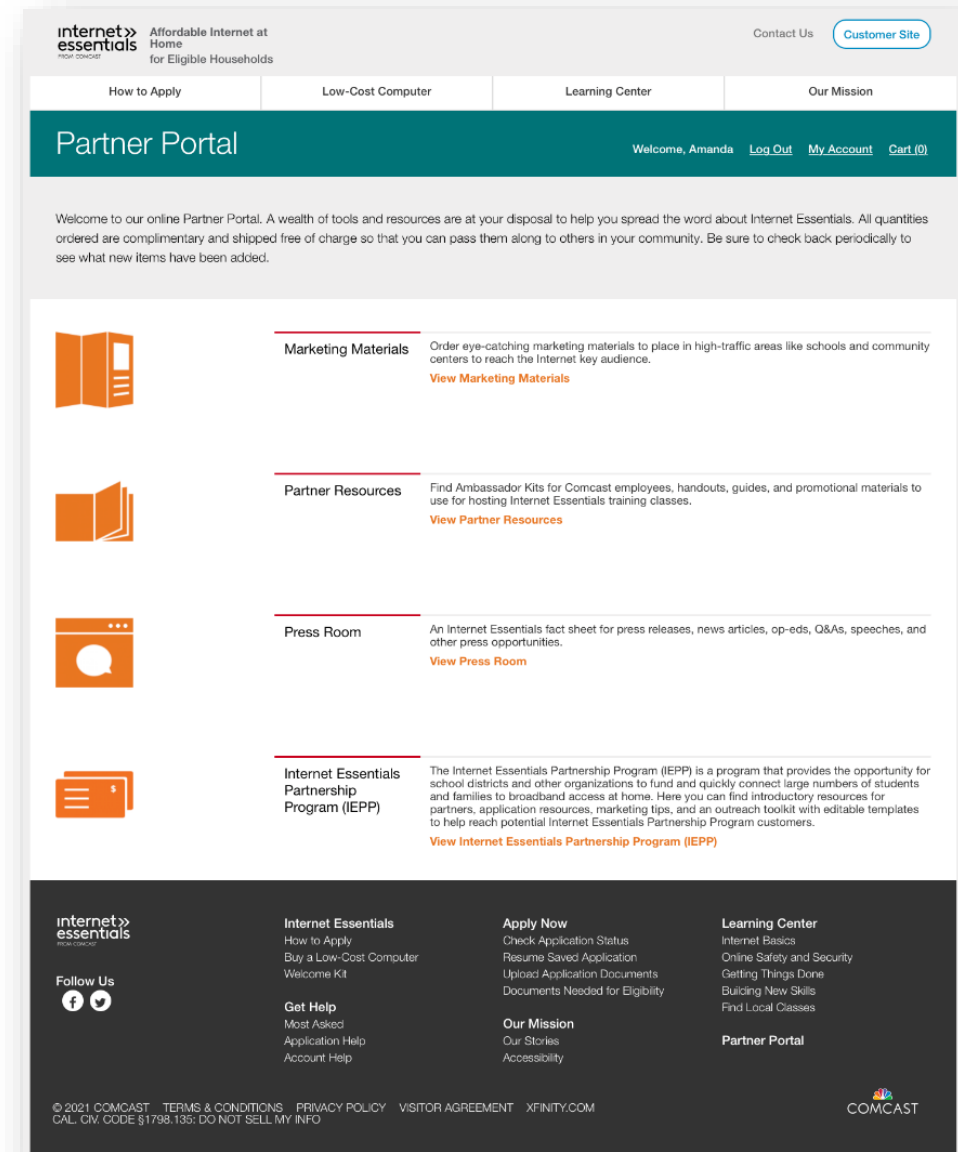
internet»
essentials
FROM COMCAST

Affordable Internet at Home
for Eligible Households

Contact Us
Customer Site

How to Apply
Low-Cost Computer
Learning Center
Our Mission

Partner Portal

Welcome, Amanda
Log Out
My Account
Cart (0)

Welcome to our online Partner Portal. A wealth of tools and resources are at your disposal to help you spread the word about Internet Essentials. All quantities ordered are complimentary and shipped free of charge so that you can pass them along to others in your community. Be sure to check back periodically to see what new items have been added.

Marketing Materials

Order eye-catching marketing materials to place in high-traffic areas like schools and community centers to reach the Internet key audience.

View Marketing Materials

Partner Resources

Find Ambassador Kits for Comcast employees, handouts, guides, and promotional materials to use for hosting Internet Essentials training classes.

View Partner Resources

Press Room

An Internet Essentials fact sheet for press releases, news articles, op-eds, Q&As, speeches, and other press opportunities.

View Press Room

Internet Essentials Partnership Program (IEPP)

The Internet Essentials Partnership Program (IEPP) is a program that provides the opportunity for school districts and other organizations to fund and quickly connect large numbers of students and families to broadband access at home. Here you can find introductory resources for partners, application resources, marketing tips, and an outreach toolkit with editable templates to help reach potential Internet Essentials Partnership Program customers.

View Internet Essentials Partnership Program (IEPP)

internet»
essentials
FROM COMCAST

Follow Us

Internet Essentials
How to Apply
Buy a Low-Cost Computer
Welcome Kit

Get Help
Most Asked
Application Help
Account Help

Apply Now
Check Application Status
Resume Saved Application
Upload Application Documents
Documents Needed for Eligibility

Our Mission
Our Stories
Accessibility

Learning Center
Internet Basics
Online Safety and Security
Getting Things Done
Building New Skills
Find Local Classes

Partner Portal

© 2021 COMCAST TERMS & CONDITIONS PRIVACY POLICY VISITOR AGREEMENT XFINITY.COM
CAL. CIV. CODE §1798.135: DO NOT SELL MY INFO

COMCAST